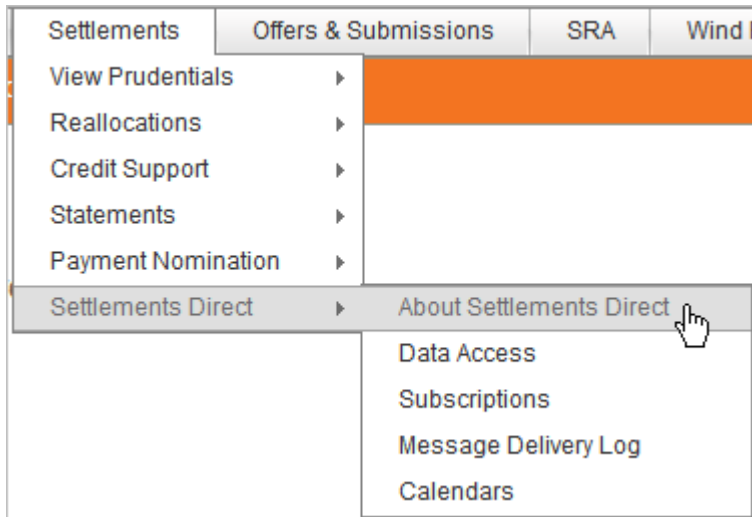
Settlements | Offers & Submissions | SRA | Wind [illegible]

View Prudentials
Reallocations
Credit Support
Statements
Payment Nomination
Settlements Direct

About Settlements Direct
Data Access
Subscriptions
Message Delivery Log
Calendars